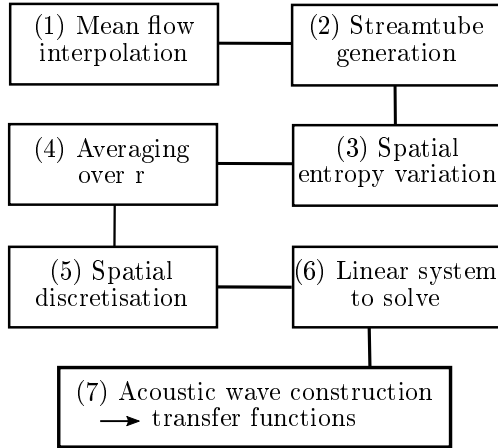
(1) Mean flow interpolation

(2) Streamtube generation

(3) Spatial entropy variation

(4) Averaging over r

(5) Spatial discretisation

(6) Linear system to solve

(7) Acoustic wave construction
$\longrightarrow$ transfer functions